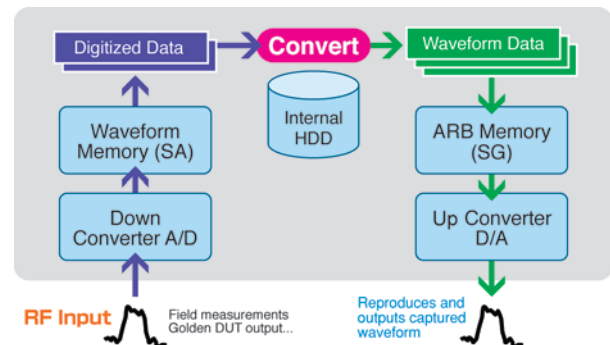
Digitized Data

Convert

Waveform Data

Waveform Memory (SA)

Internal HDD

ARB Memory (SG)

Down Converter A/D

Up Converter D/A

RF Input

Field measurements Golden DUT output...

Reproduces and outputs captured waveform